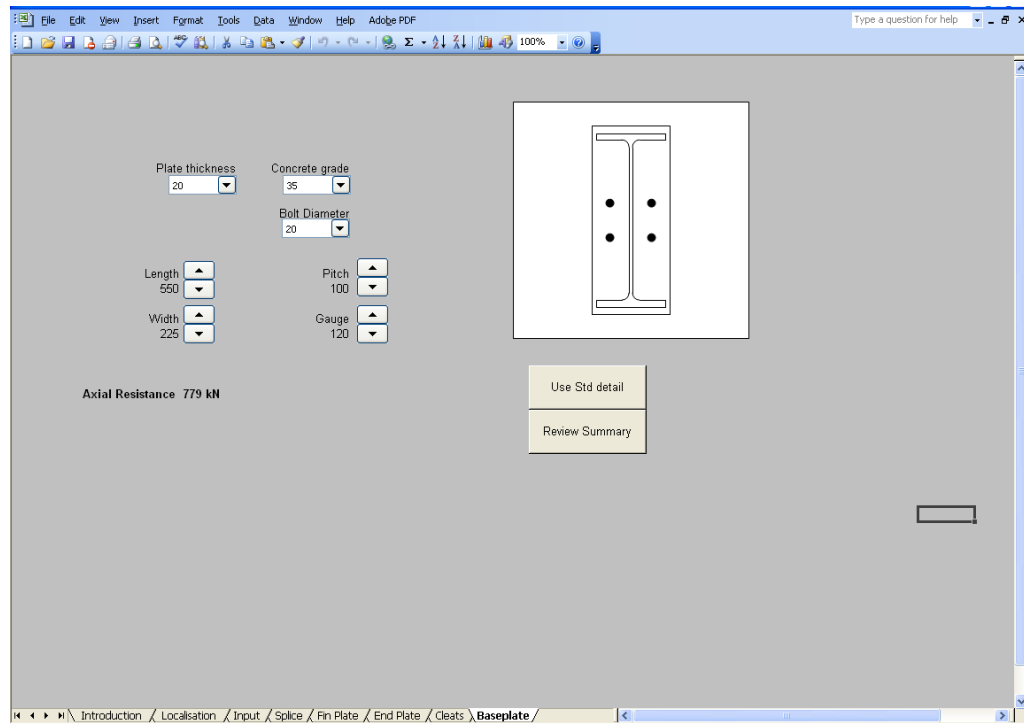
File Edit View Insert Format Tools Data Window Help Adobe PDF

Type a question for help

100%

Plate thickness
20

Concrete grade
35

Bolt Diameter
20

Length
550

Width
225

Pitch
100

Gauge
120

Axial Resistance 779 kN

Use Std detail

Review Summary

Introduction / Localisation / Input / Splice / Fin Plate / End Plate / Cleats / Baseplate /